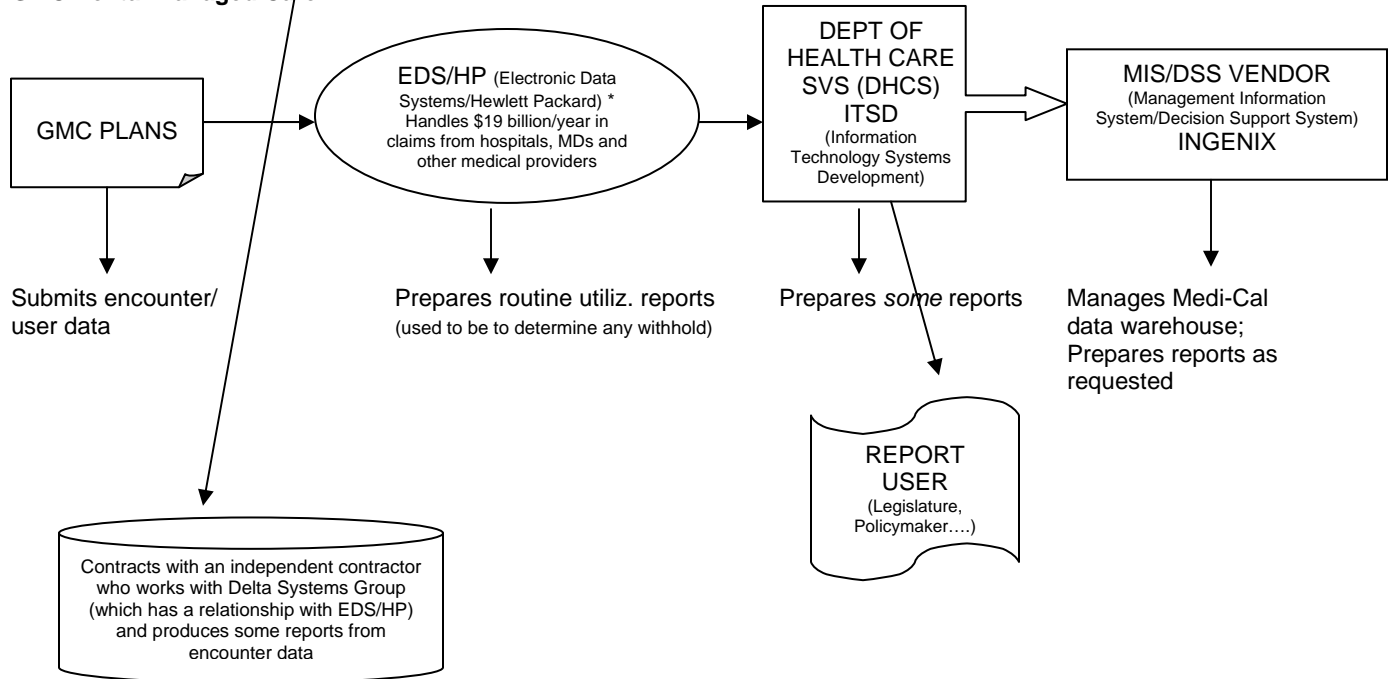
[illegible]

GMC PLANS

EDS/HP (Electronic Data Systems/Hewlett Packard) * Handles $19 billion/year in claims from hospitals, MDs and other medical providers

DEPT OF HEALTH CARE SVS (DHCS) ITSD (Information Technology Systems Development)

MIS/DSS VENDOR (Management Information System/Decision Support System) INGENIX

Submits encounter/ user data

Prepares routine utiliz. reports (used to be to determine any withhold)

Prepares *some* reports

Manages Medi-Cal data warehouse; Prepares reports as requested

REPORT USER (Legislature, Policymaker….)

Contracts with an independent contractor who works with Delta Systems Group (which has a relationship with EDS/HP) and produces some reports from encounter data